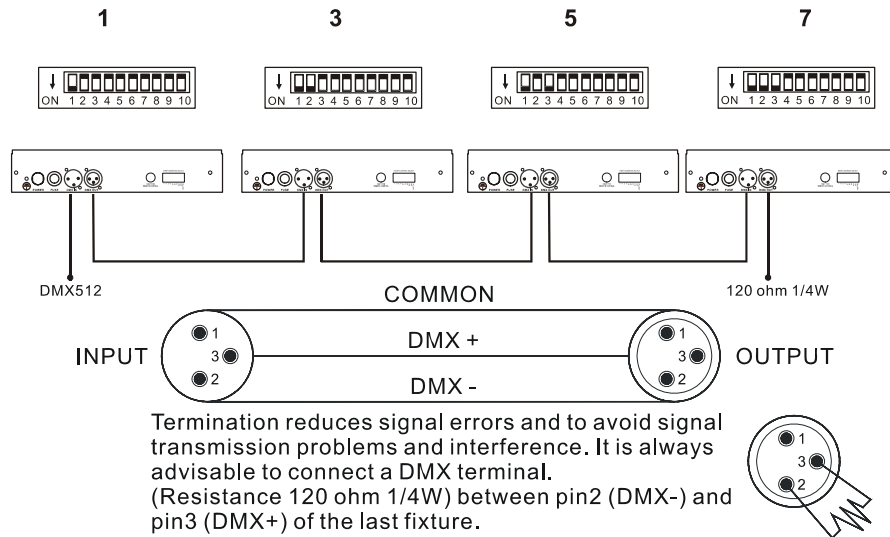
1 3 5 7

ON 1 2 3 4 5 6 7 8 9 10

ON 1 2 3 4 5 6 7 8 9 10

ON 1 2 3 4 5 6 7 8 9 10

ON 1 2 3 4 5 6 7 8 9 10

DMX512

120 ohm 1/4W

COMMON

1
3
2

INPUT

DMX +

DMX -

1
3
2

OUTPUT

Termination reduces signal errors and to avoid signal transmission problems and interference. It is always advisable to connect a DMX terminal.
(Resistance 120 ohm 1/4W) between pin2 (DMX-) and pin3 (DMX+) of the last fixture.

1
3
2